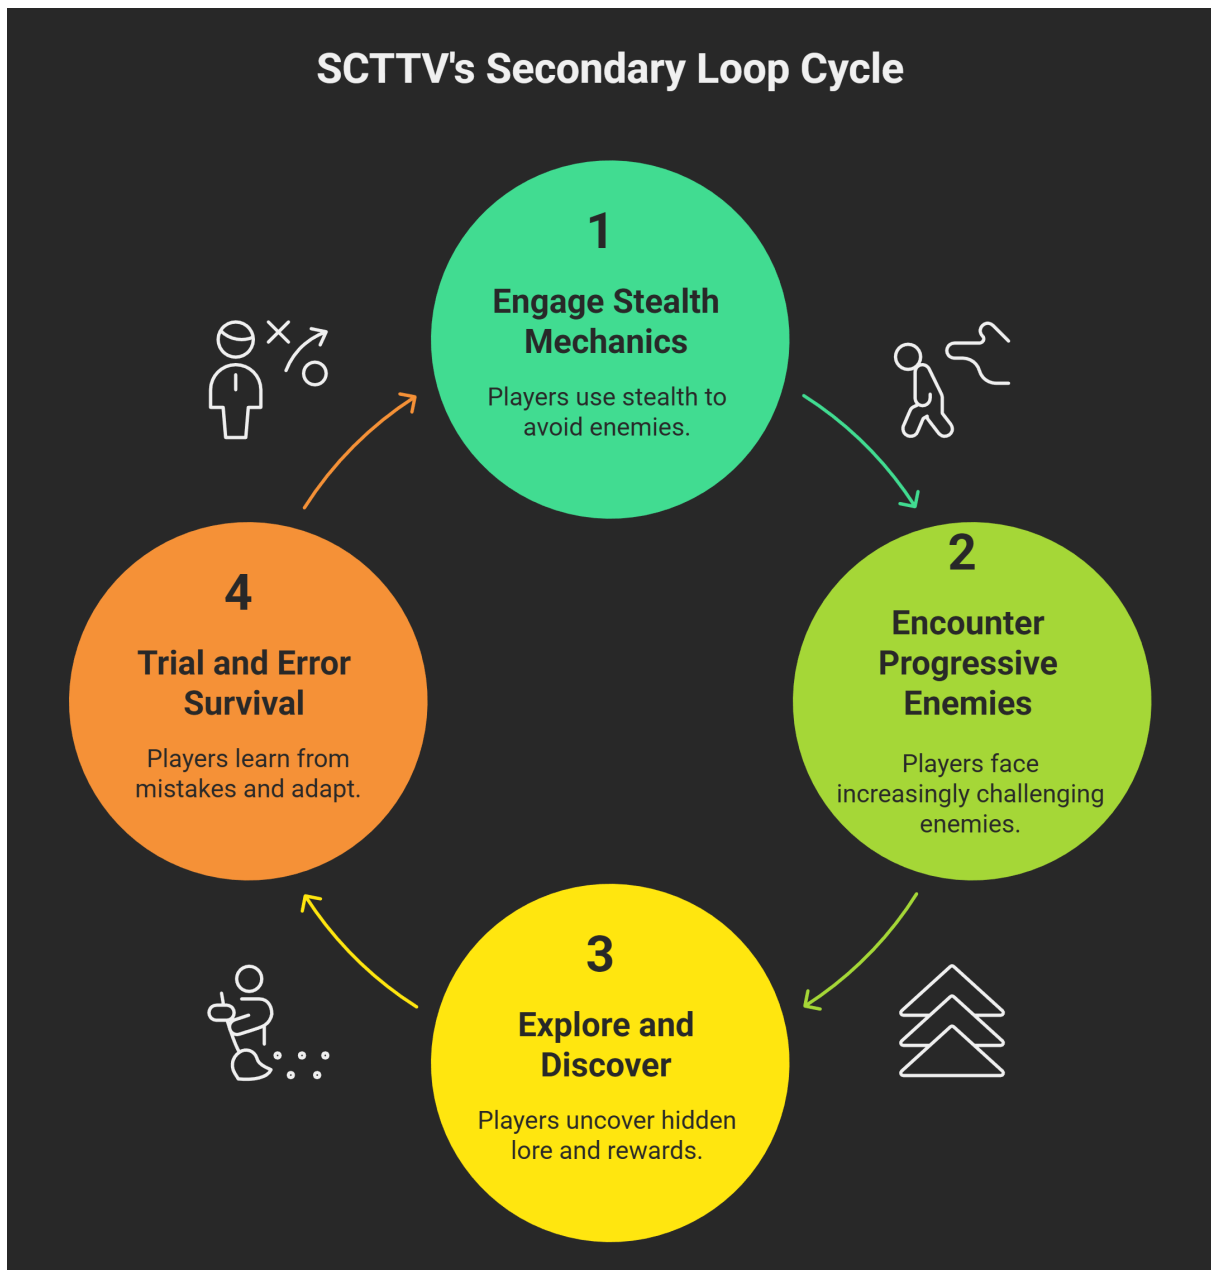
SCTTV's Secondary Loop Cycle

1
Engage Stealth Mechanics
Players use stealth to avoid enemies.

2
Encounter Progressive Enemies
Players face increasingly challenging enemies.

3
Explore and Discover
Players uncover hidden lore and rewards.

4
Trial and Error Survival
Players learn from mistakes and adapt.